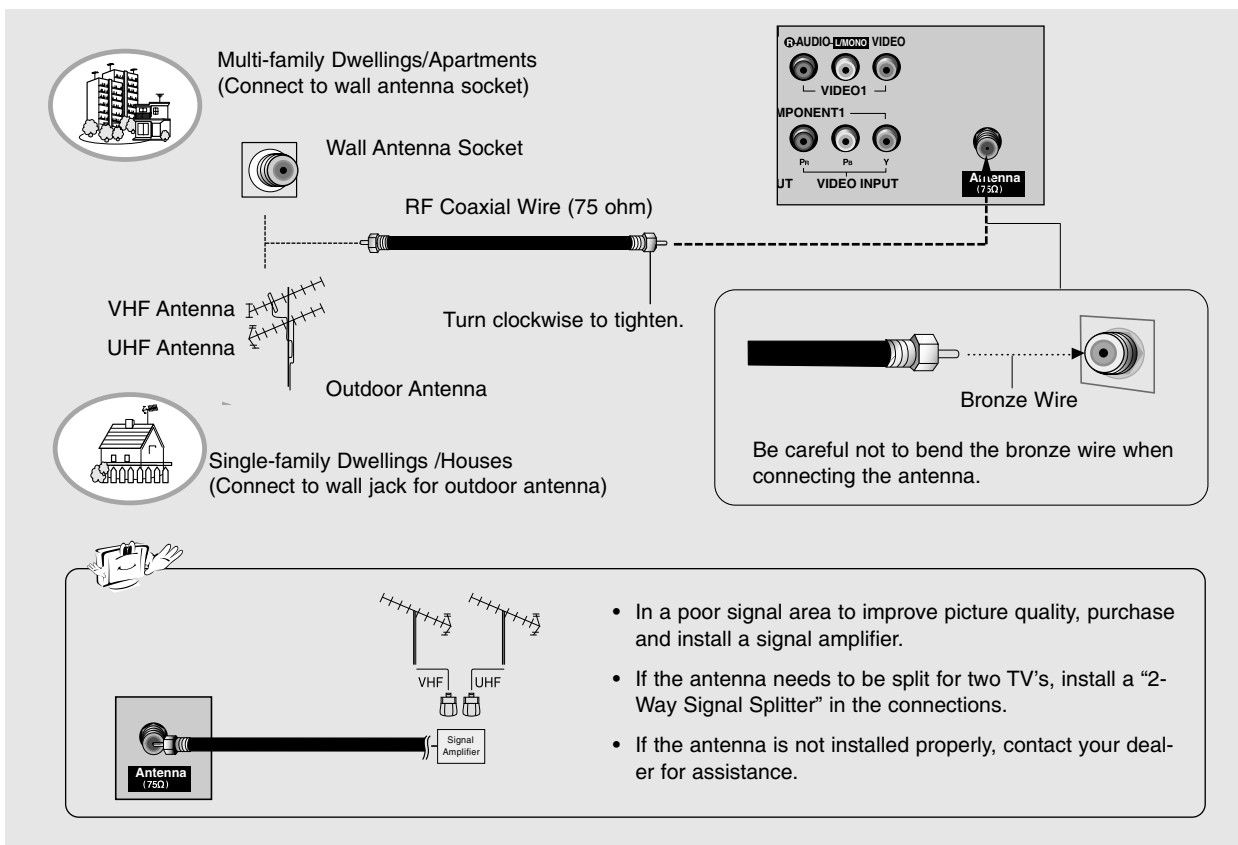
Multi-family Dwellings/Apartments
(Connect to wall antenna socket)

Wall Antenna Socket

RF Coaxial Wire (75 ohm)

VHF Antenna

UHF Antenna

Turn clockwise to tighten.

Outdoor Antenna

Single-family Dwellings /Houses
(Connect to wall jack for outdoor antenna)

R AUDIO- L/MONO VIDEO
VIDEO1
MPONENT1
PR PB Y
UT VIDEO INPUT
Antenna
(75Ω)

Bronze Wire

Be careful not to bend the bronze wire when connecting the antenna.

VHF UHF

Signal Amplifier

Antenna
(75Ω)

• In a poor signal area to improve picture quality, purchase and install a signal amplifier.

• If the antenna needs to be split for two TV's, install a "2-Way Signal Splitter" in the connections.

• If the antenna is not installed properly, contact your dealer for assistance.